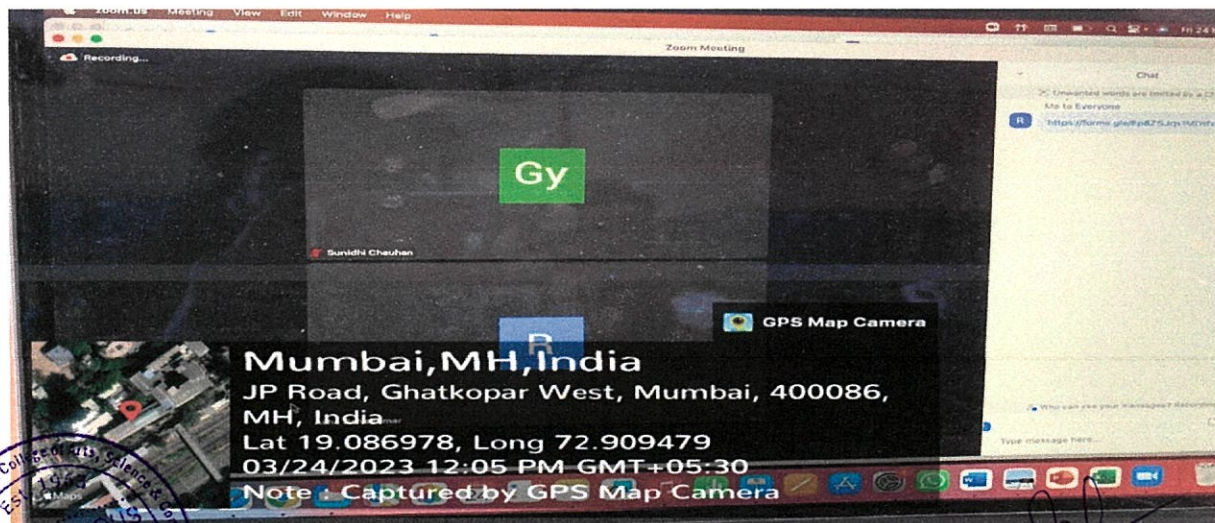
zoom.us Meeting View Edit Window Help

Zoom Meeting

Recording...

Gy

Sunidhi Chauhan

R

Chat

Unwanted words are limited by a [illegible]

Me to Everyone

R

https://forms.gle/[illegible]

Who can see your messages? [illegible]

Type message here...

GPS Map Camera

Mumbai,MH,India

JP Road, Ghatkopar West, Mumbai, 400086, MH, India

Lat 19.086978, Long 72.909479

03/24/2023 12:05 PM GMT+05:30

Note : Captured by GPS Map Camera

Maps

College of Arts, Science & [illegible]

Est. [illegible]